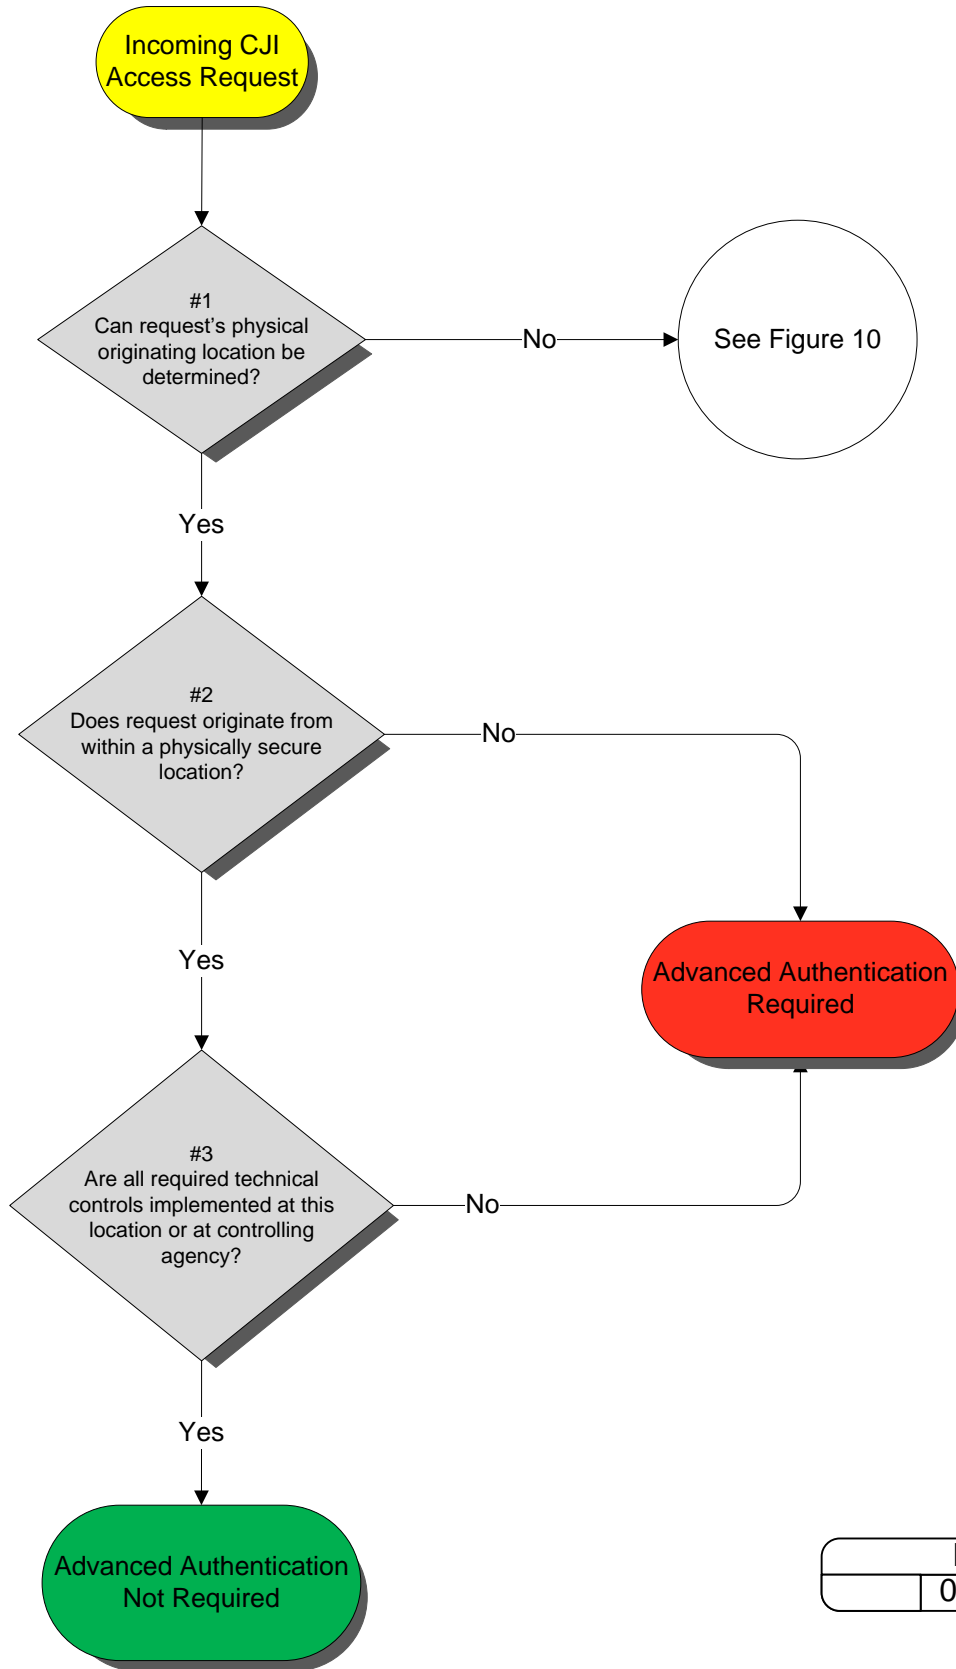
Incoming CJI Access Request

#1
Can request's physical originating location be determined?

No

See Figure 10

Yes

#2
Does request originate from within a physically secure location?

No

Advanced Authentication Required

Yes

#3
Are all required technical controls implemented at this location or at controlling agency?

No

Yes

Advanced Authentication Not Required

0